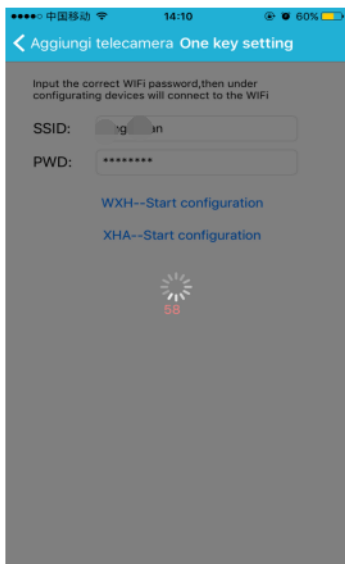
●●●●○ 中国移动 14:10 60%

< Aggiungi telecamera One key setting

Input the correct WiFi password,then under configurating devices will connect to the WiFi

SSID: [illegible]

PWD: ********

WXH--Start configuration

XHA--Start configuration

58